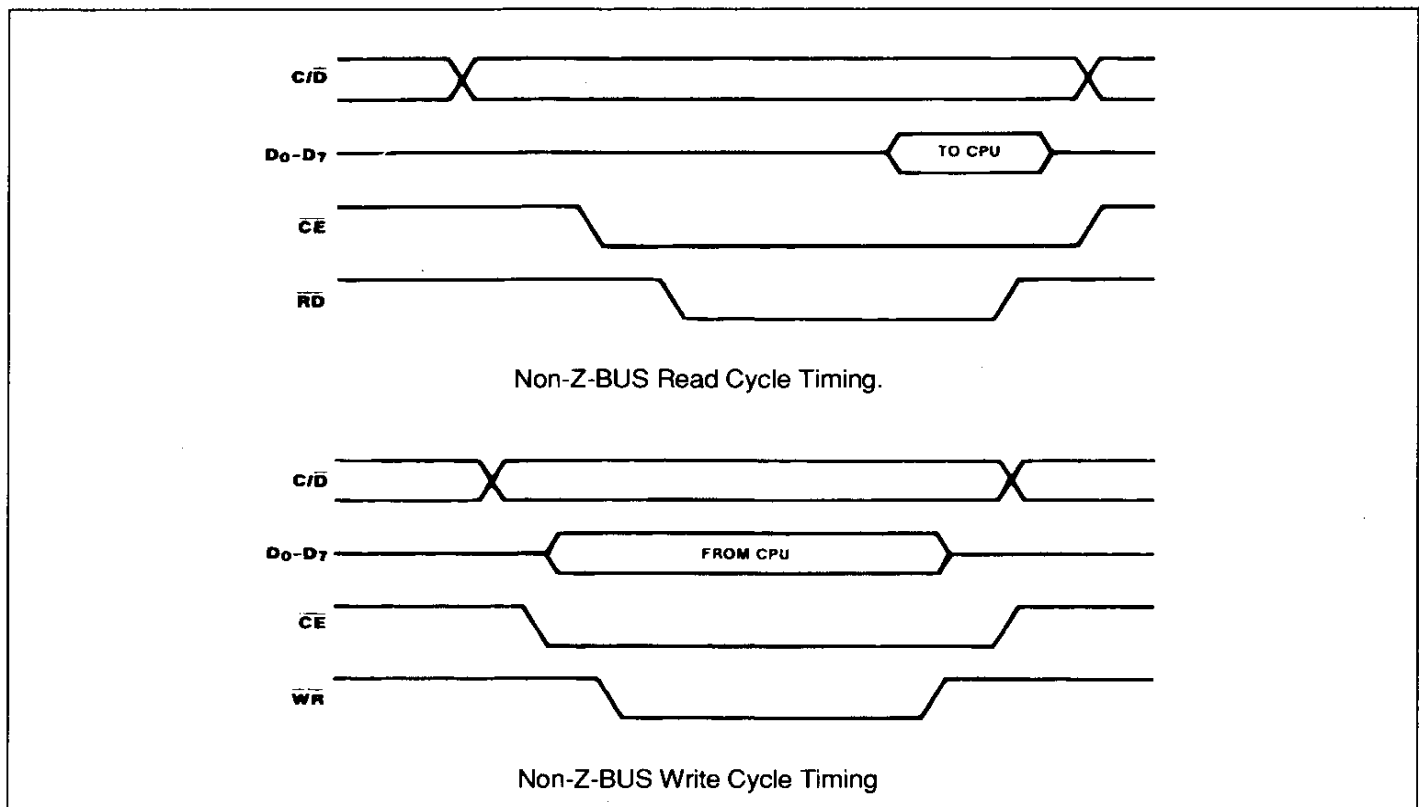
$C/\overline{D}$

$D_0-D_7$

TO CPU

$\overline{CE}$

$\overline{RD}$

Non-Z-BUS Read Cycle Timing.

$C/\overline{D}$

$D_0-D_7$

FROM CPU

$\overline{CE}$

$\overline{WR}$

Non-Z-BUS Write Cycle Timing